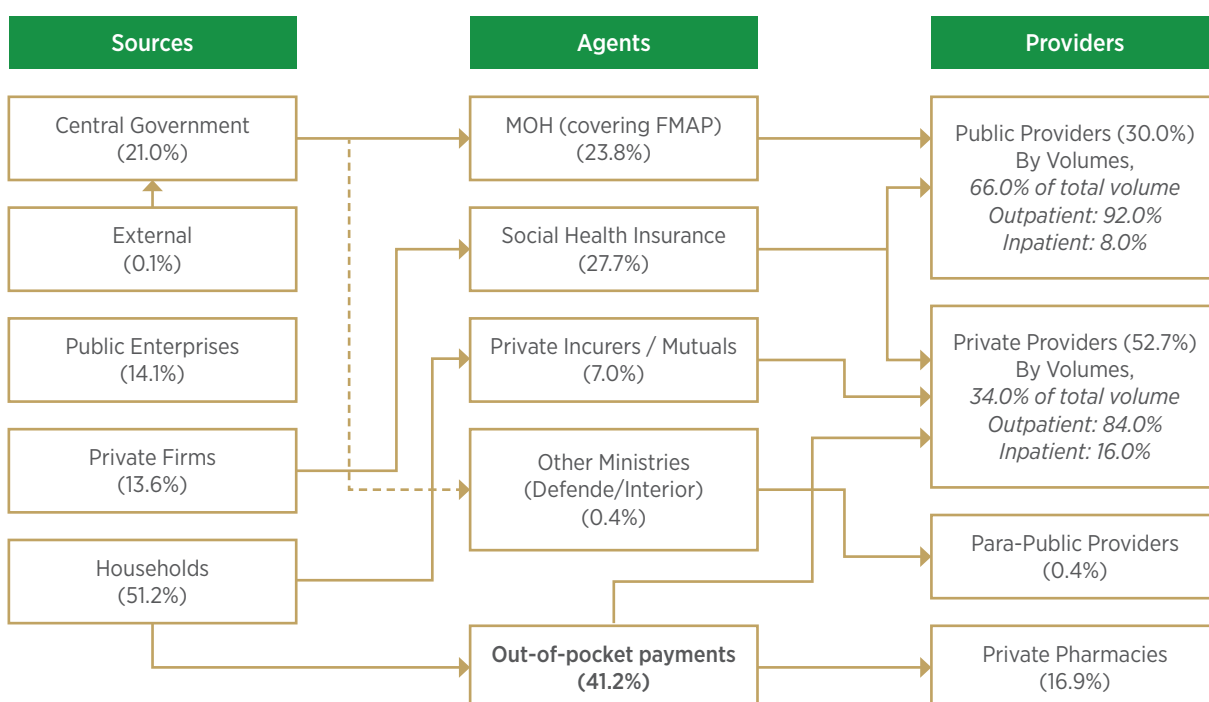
Sources

Agents

Providers

Central Government
(21.0%)

External
(0.1%)

Public Enterprises
(14.1%)

Private Firms
(13.6%)

Households
(51.2%)

MOH (covering FMAP)
(23.8%)

Social Health Insurance
(27.7%)

Private Incurers / Mutuals
(7.0%)

Other Ministries
(Defende/Interior)
(0.4%)

Out-of-pocket payments
(41.2%)

Public Providers (30.0%)
By Volumes,
*66.0% of total volume*
*Outpatient: 92.0%*
*Inpatient: 8.0%*

Private Providers (52.7%)
By Volumes,
*34.0% of total volume*
*Outpatient: 84.0%*
*Inpatient: 16.0%*

Para-Public Providers
(0.4%)

Private Pharmacies
(16.9%)